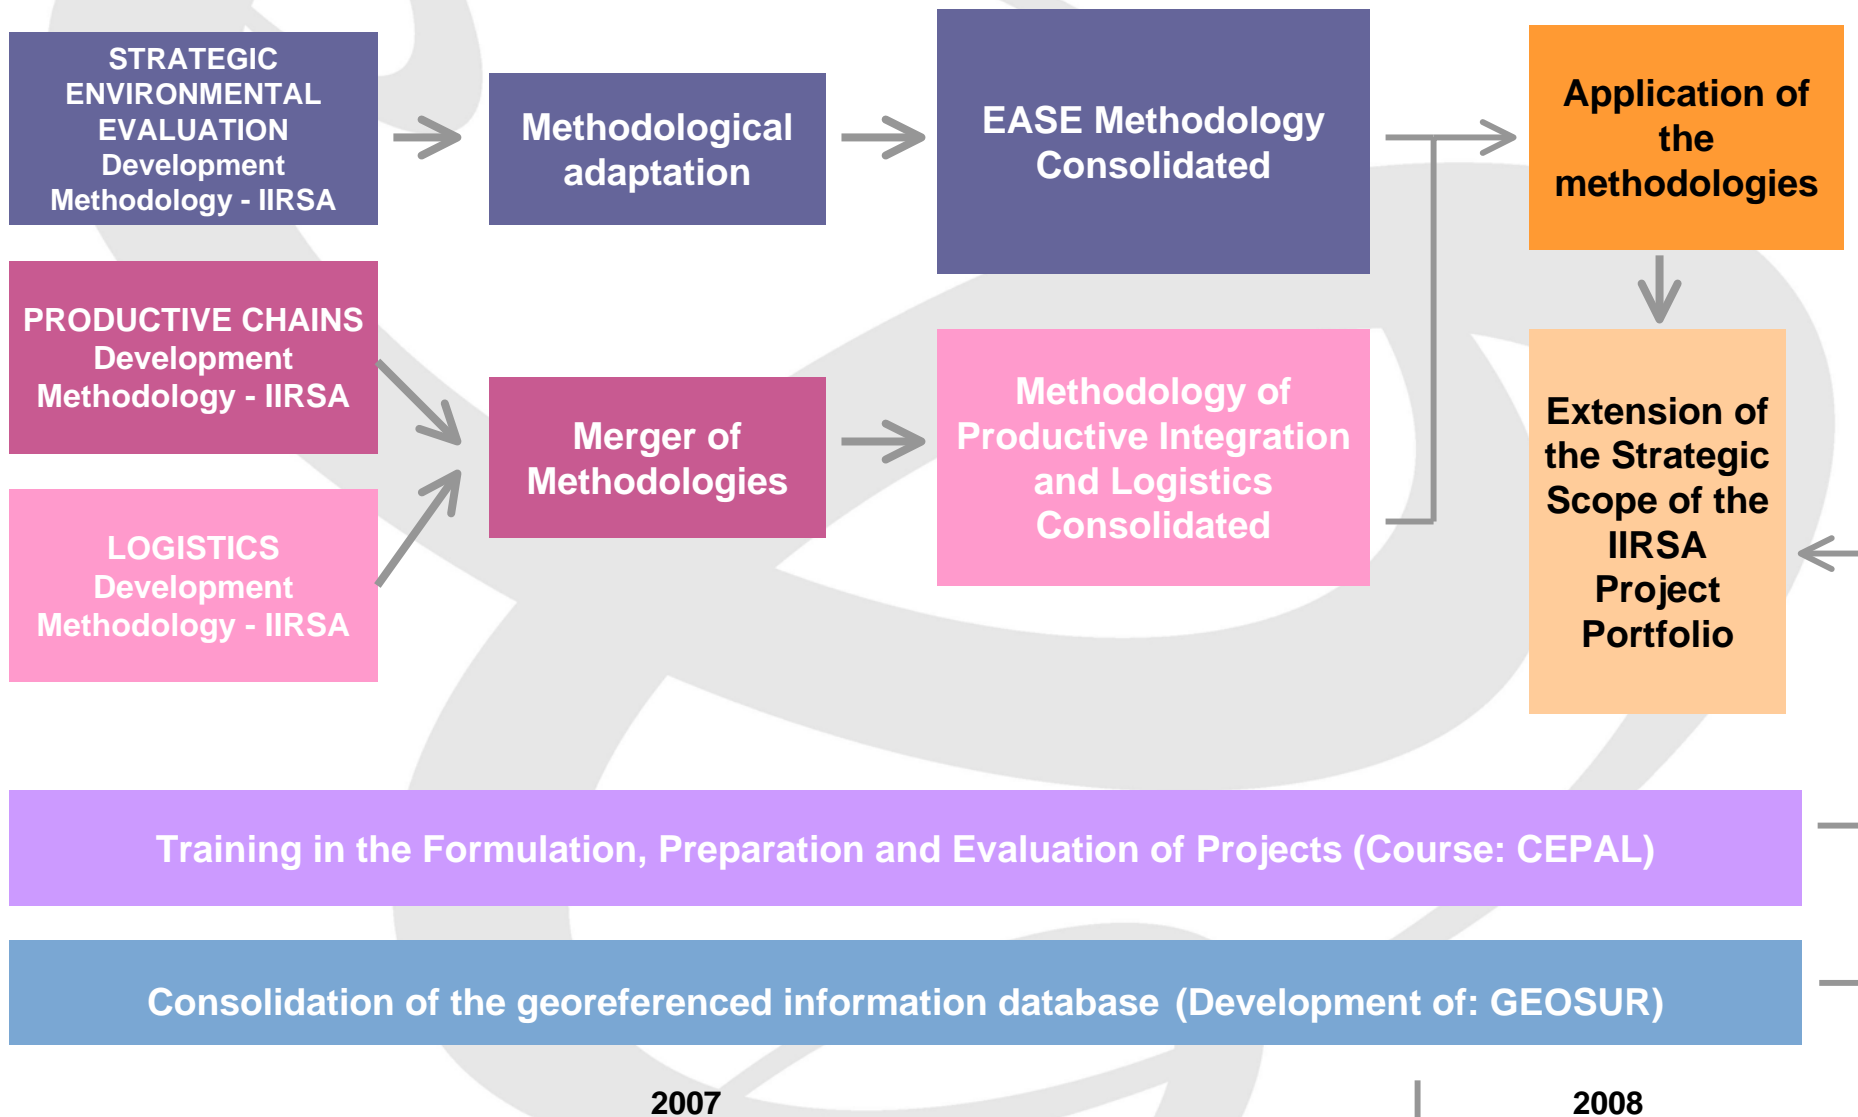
STRATEGIC ENVIRONMENTAL EVALUATION Development Methodology - IIRSA

Methodological adaptation

EASE Methodology Consolidated

Application of the methodologies

PRODUCTIVE CHAINS Development Methodology - IIRSA

LOGISTICS Development Methodology - IIRSA

Merger of Methodologies

Methodology of Productive Integration and Logistics Consolidated

Extension of the Strategic Scope of the IIRSA Project Portfolio

Training in the Formulation, Preparation and Evaluation of Projects (Course: CEPAL)

Consolidation of the georeferenced information database (Development of: GEOSUR)

2007

2008